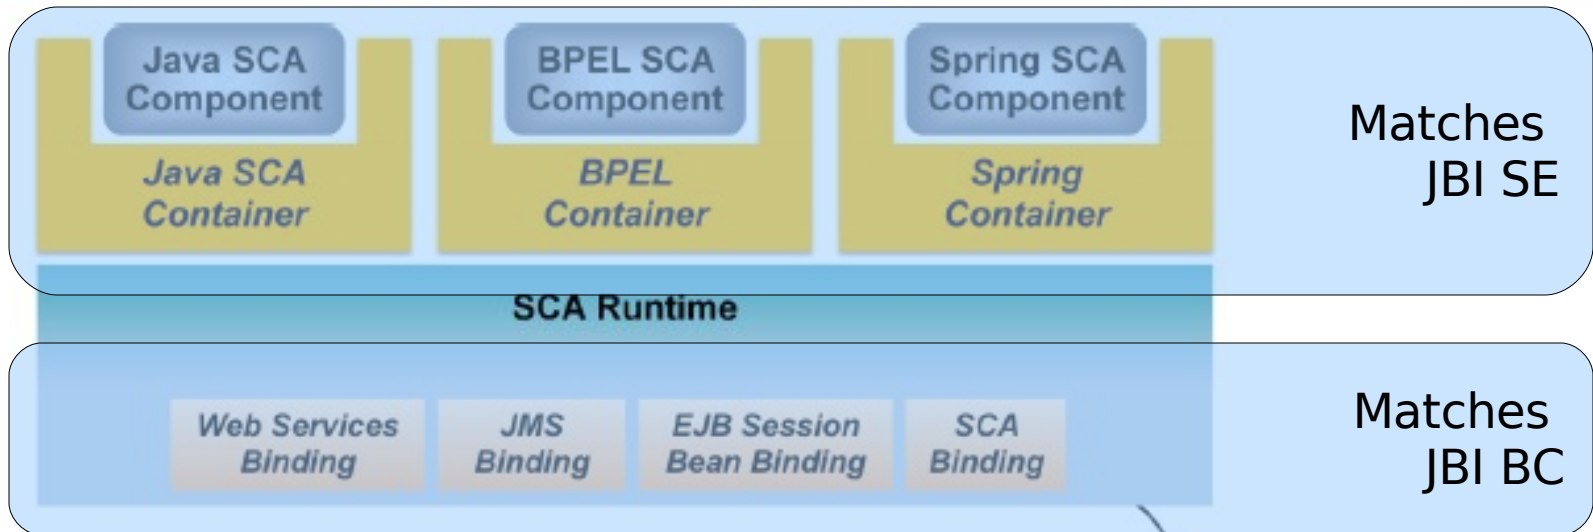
Java SCA Component

Java SCA Container

BPEL SCA Component

BPEL Container

Spring SCA Component

Spring Container

Matches JBI SE

SCA Runtime

Web Services Binding

JMS Binding

EJB Session Bean Binding

SCA Binding

Matches JBI BC